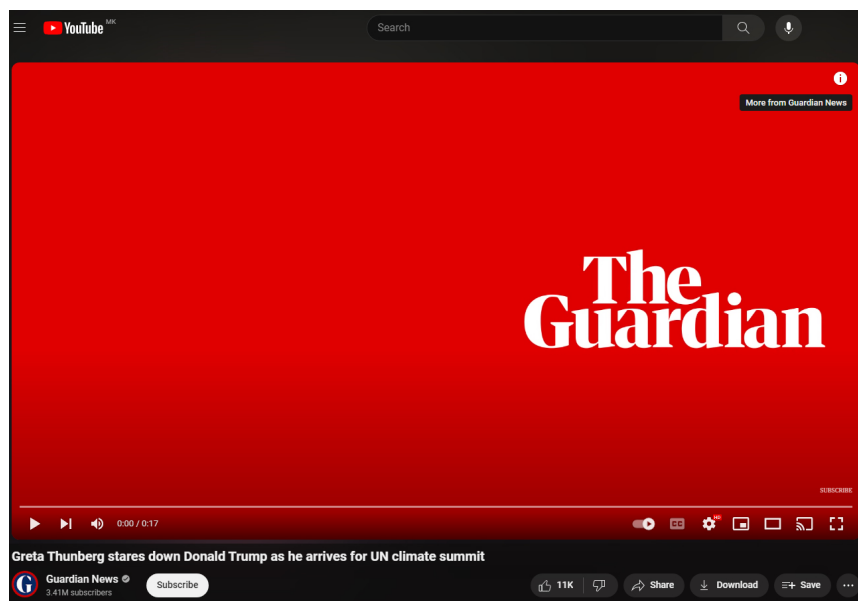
YouTube MK

Search

More from Guardian News

The Guardian

SUBSCRIBE

0:00 / 0:17

HD

Greta Thunberg stares down Donald Trump as he arrives for UN climate summit

G

Guardian News

3.41M subscribers

Subscribe

11K

Share

Download

Save

...